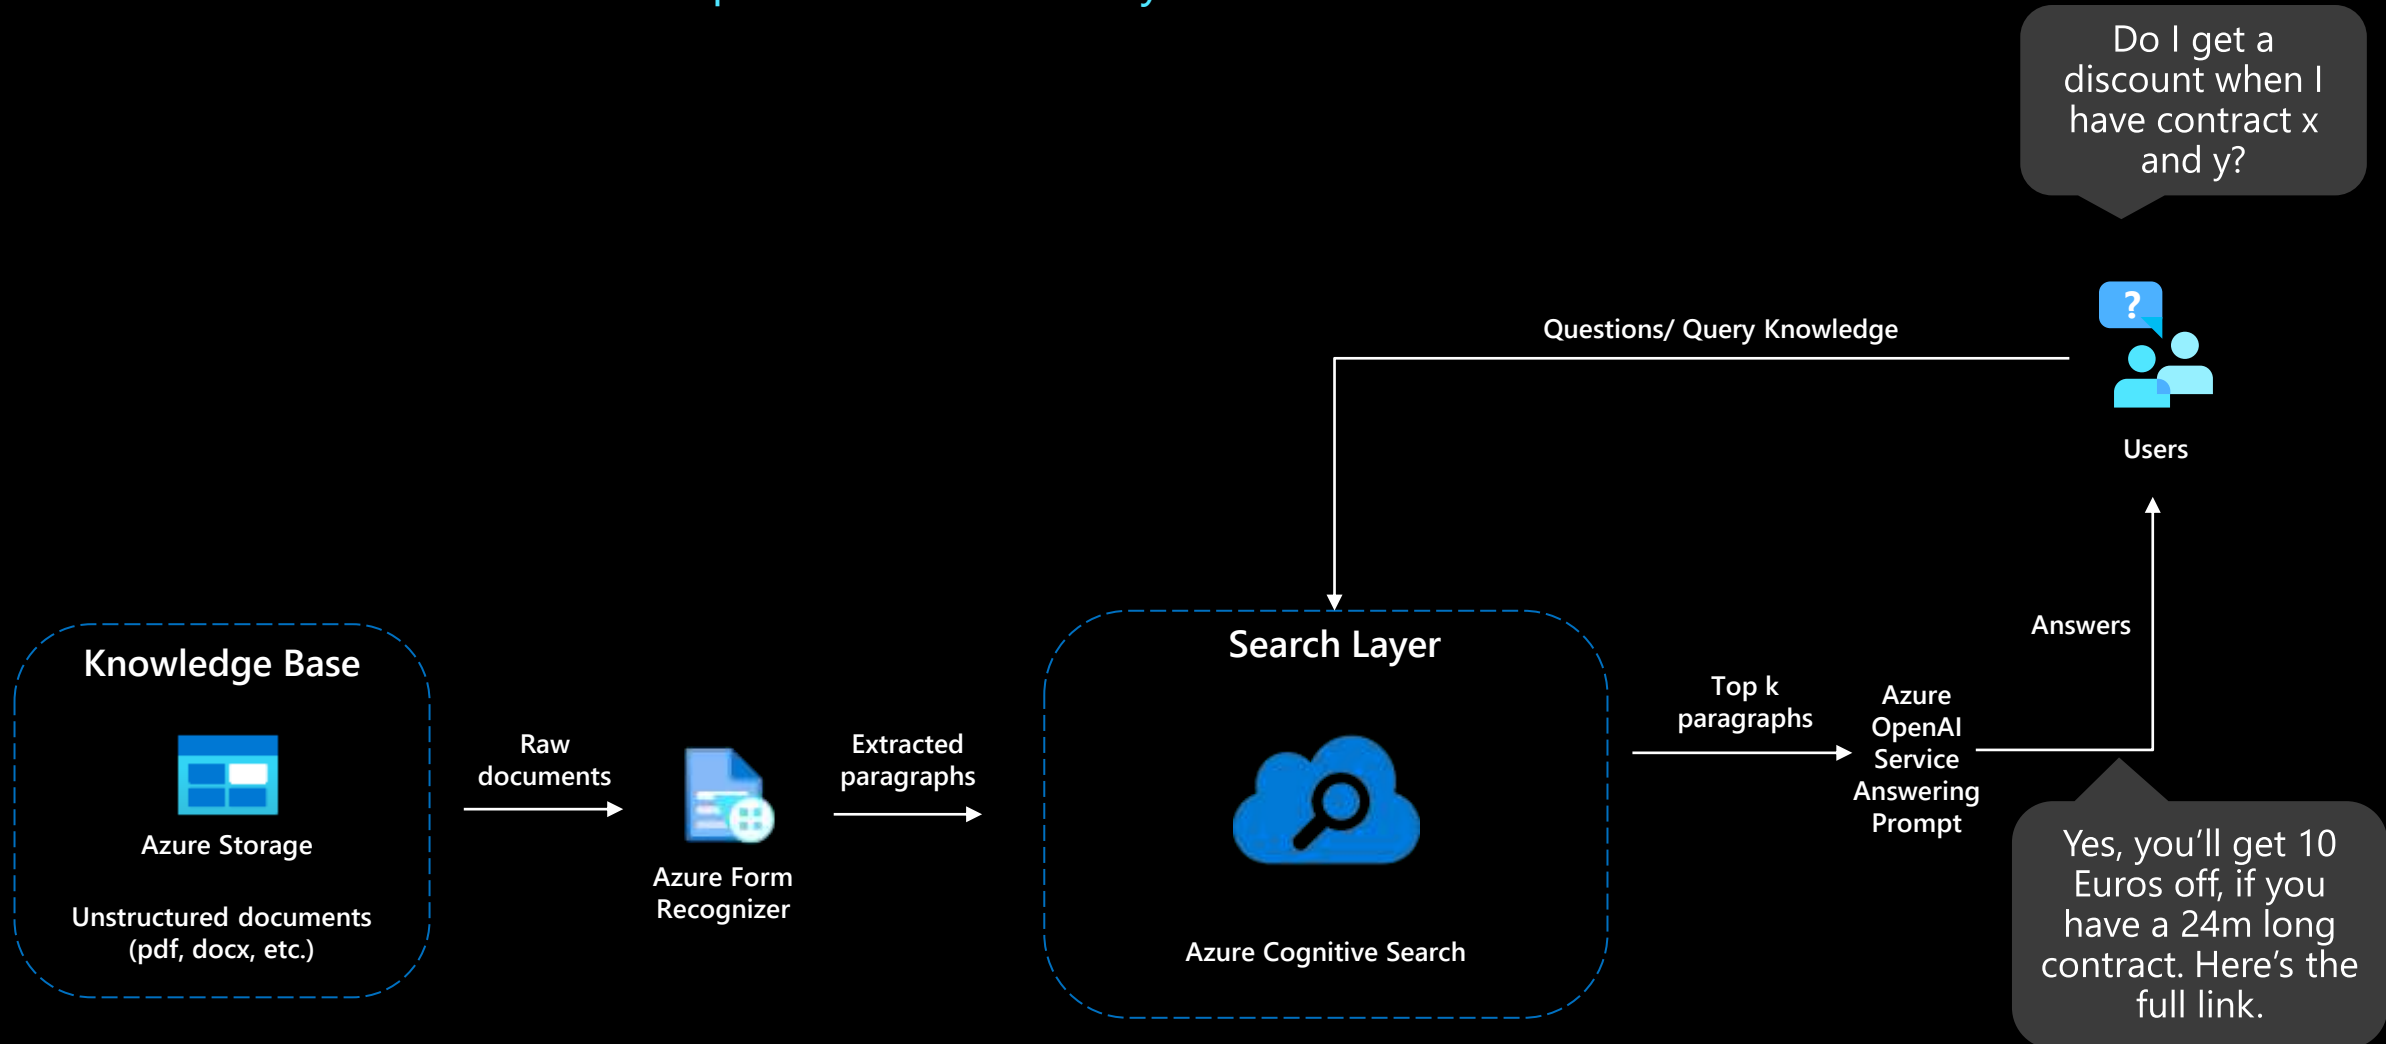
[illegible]

Do I get a discount when I have contract x and y?

Questions/ Query Knowledge

?

Users

Knowledge Base

Azure Storage

Unstructured documents (pdf, docx, etc.)

Raw documents

Azure Form Recognizer

Extracted paragraphs

Search Layer

Azure Cognitive Search

Top k paragraphs

Azure OpenAI Service Answering Prompt

Answers

Yes, you'll get 10 Euros off, if you have a 24m long contract. Here's the full link.